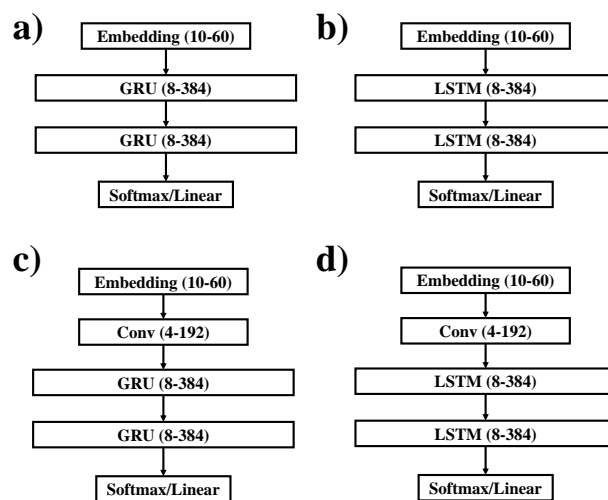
a)
Embedding (10-60)
GRU (8-384)
GRU (8-384)
Softmax/Linear

b)
Embedding (10-60)
LSTM (8-384)
LSTM (8-384)
Softmax/Linear

c)
Embedding (10-60)
Conv (4-192)
GRU (8-384)
GRU (8-384)
Softmax/Linear

d)
Embedding (10-60)
Conv (4-192)
LSTM (8-384)
LSTM (8-384)
Softmax/Linear